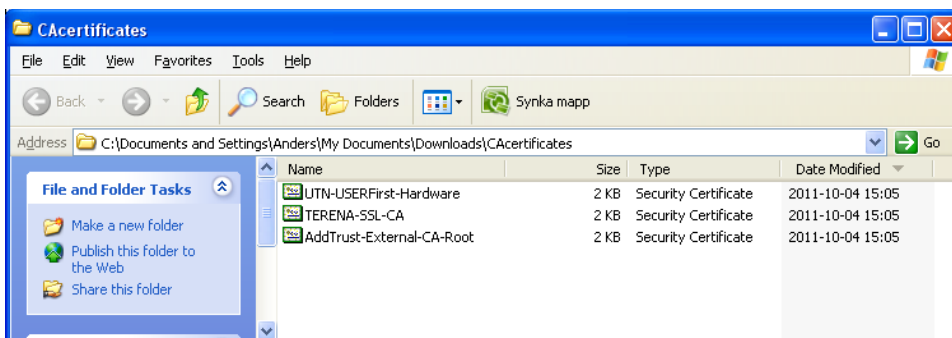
CAcertificates

File Edit View Favorites Tools Help

Back Search Folders Synka mapp

Address C:\Documents and Settings\Anders\My Documents\Downloads\CAcertificates Go

File and Folder Tasks

Make a new folder

Publish this folder to the Web

Share this folder

| Name | Size | Type | Date Modified |
|---|---|---|---|
| UTN-USERFirst-Hardware | 2 KB | Security Certificate | 2011-10-04 15:05 |
| TERENA-SSL-CA | 2 KB | Security Certificate | 2011-10-04 15:05 |
| AddTrust-External-CA-Root | 2 KB | Security Certificate | 2011-10-04 15:05 |